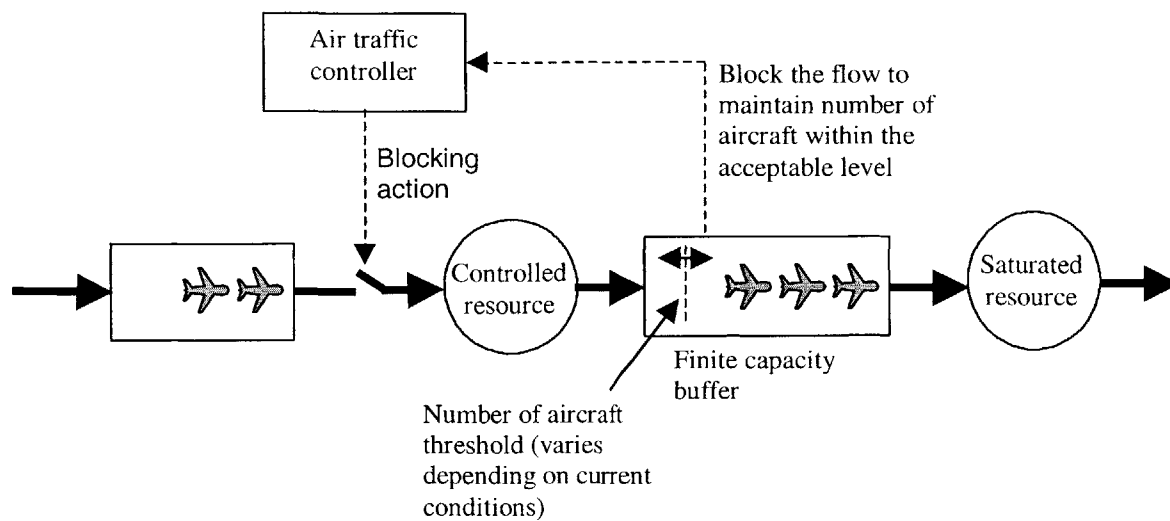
Air traffic controller

Block the flow to maintain number of aircraft within the acceptable level

Blocking action

Controlled resource

Saturated resource

Finite capacity buffer

Number of aircraft threshold (varies depending on current conditions)